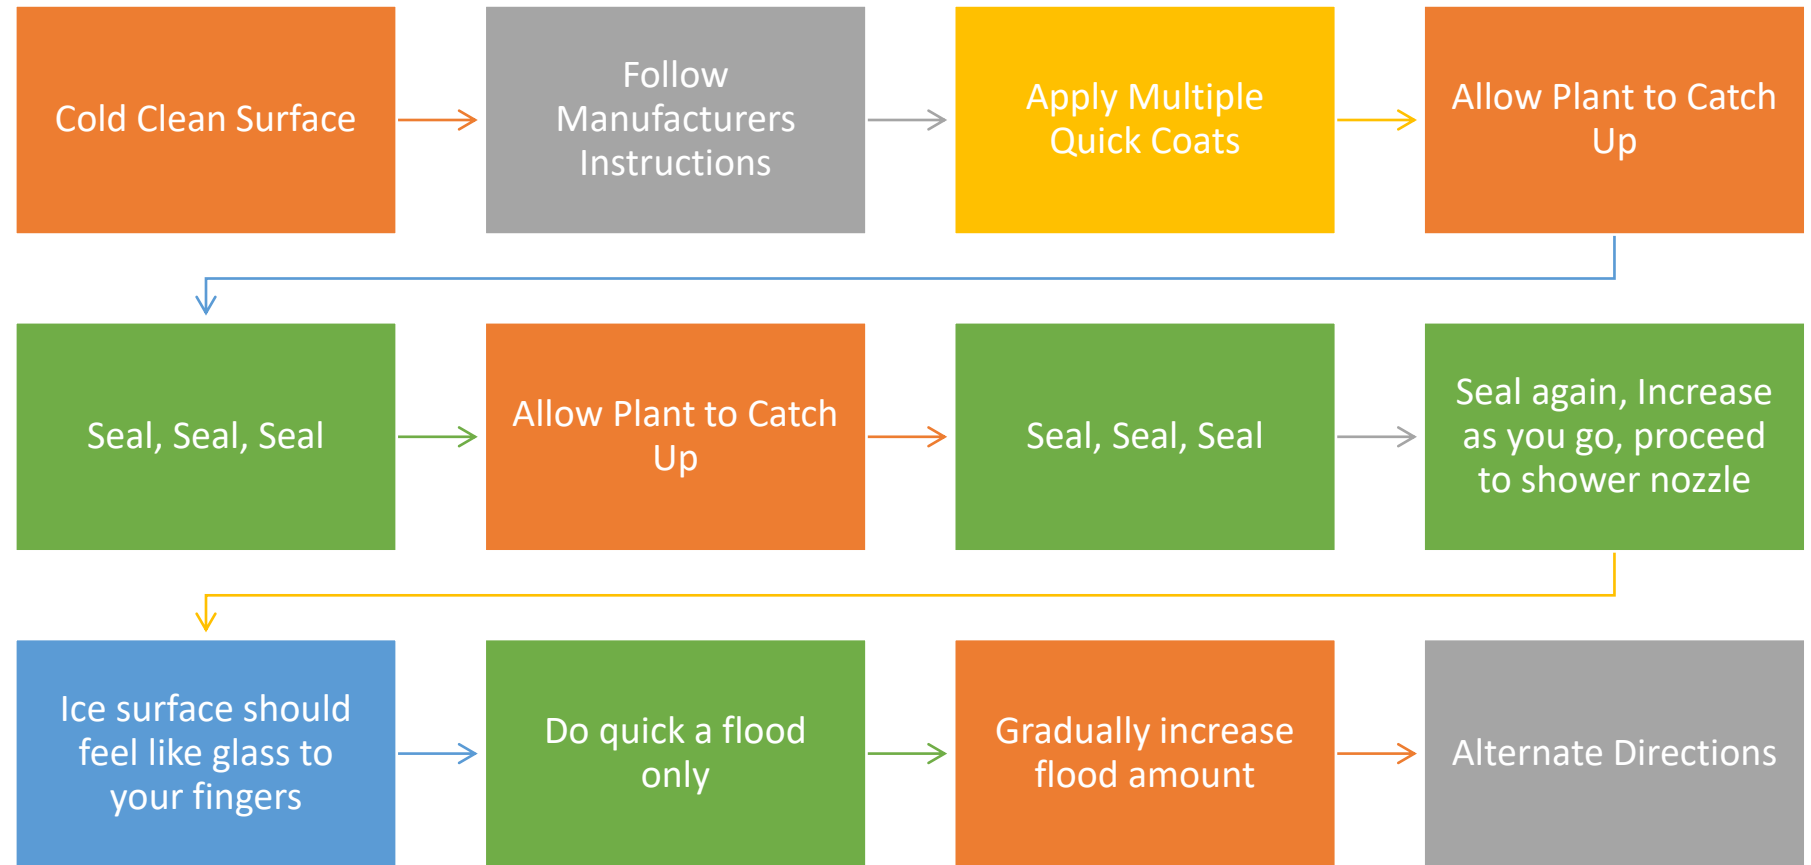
Cold Clean Surface

Follow Manufacturers Instructions

Apply Multiple Quick Coats

Allow Plant to Catch Up

Seal, Seal, Seal

Allow Plant to Catch Up

Seal, Seal, Seal

Seal again, Increase as you go, proceed to shower nozzle

Ice surface should feel like glass to your fingers

Do quick a flood only

Gradually increase flood amount

Alternate Directions